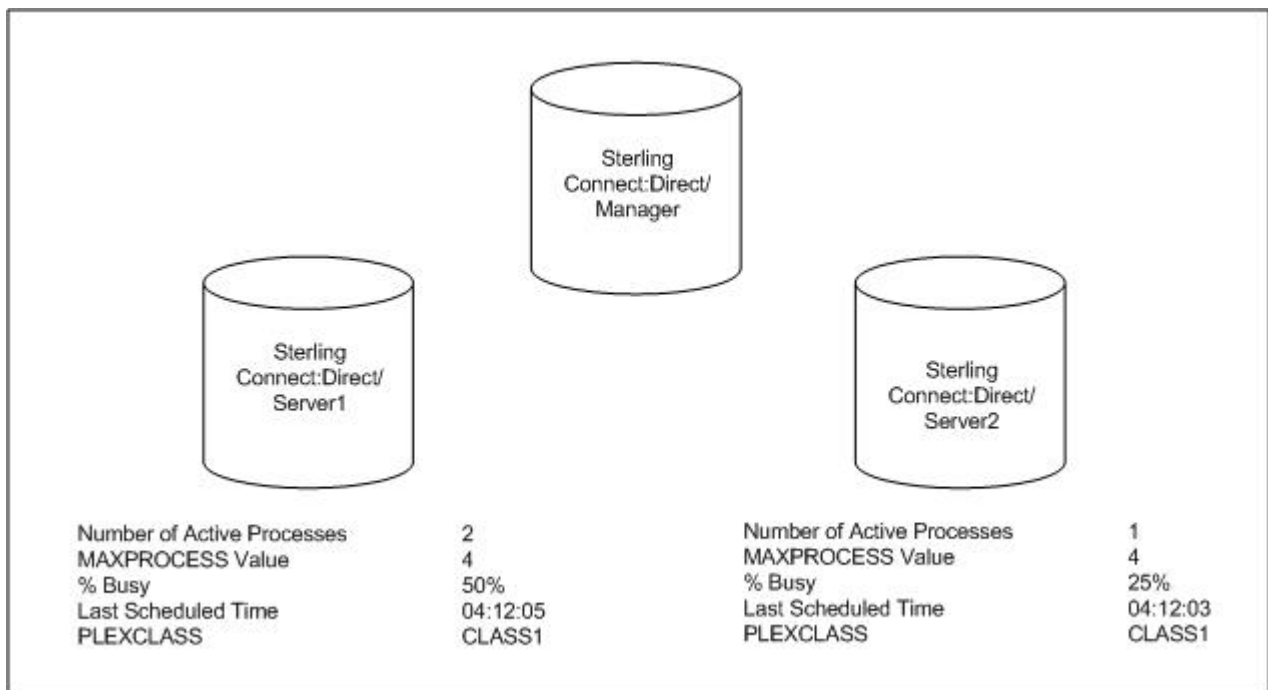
Sterling Connect:Direct/ Manager

Sterling Connect:Direct/ Server1

Sterling Connect:Direct/ Server2

| | |
|---|---|
| Number of Active Processes | 2 |
| MAXPROCESS Value | 4 |
| % Busy | 50% |
| Last Scheduled Time | 04:12:05 |
| PLEXCLASS | CLASS1 |

| | |
|---|---|
| Number of Active Processes | 1 |
| MAXPROCESS Value | 4 |
| % Busy | 25% |
| Last Scheduled Time | 04:12:03 |
| PLEXCLASS | CLASS1 |